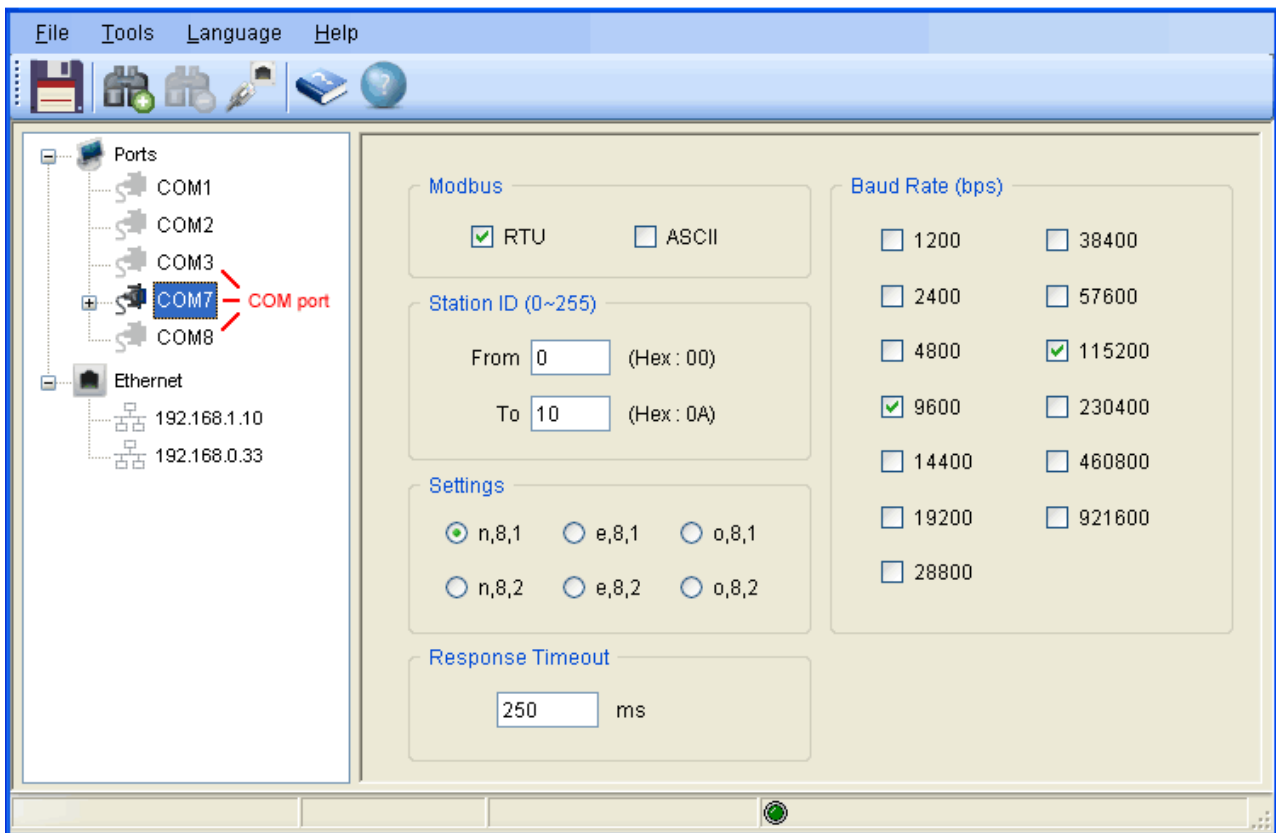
File Tools Language Help

Ports
COM1
COM2
COM3
COM7
COM8
COM port
Ethernet
192.168.1.10
192.168.0.33

Modbus
RTU ASCII

Station ID (0~255)
From 0 (Hex : 00)
To 10 (Hex : 0A)

Settings
n,8,1 e,8,1 o,8,1
n,8,2 e,8,2 o,8,2

Response Timeout
250 ms

Baud Rate (bps)
1200 38400
2400 57600
4800 115200
9600 230400
14400 460800
19200 921600
28800